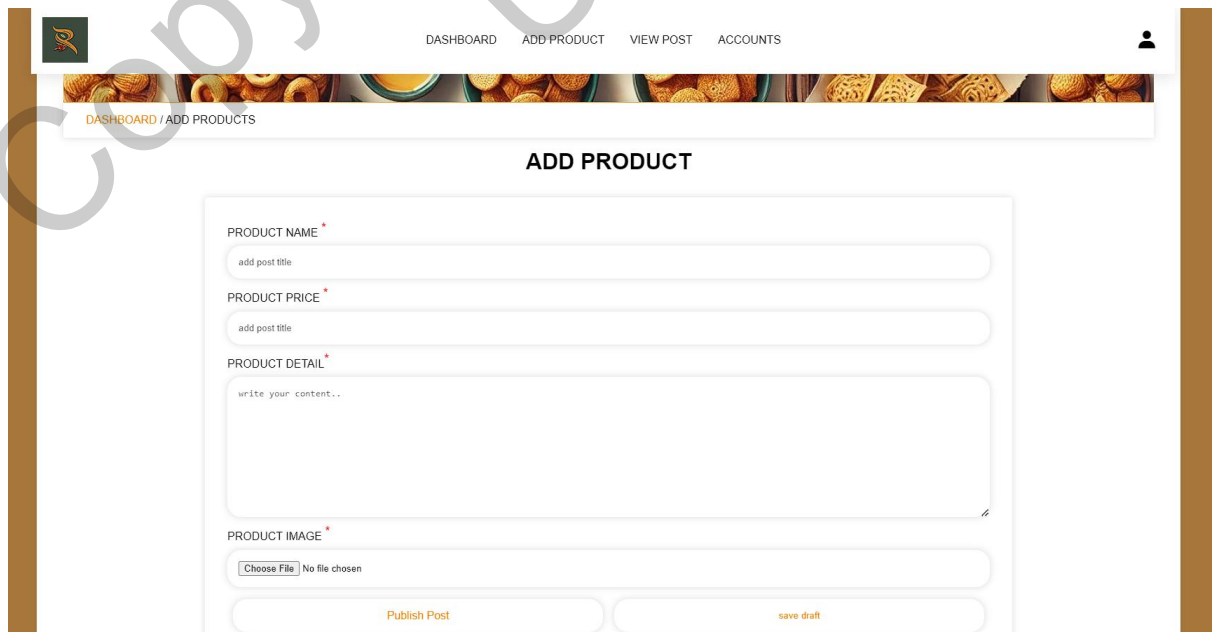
DASHBOARD ADD PRODUCT VIEW POST ACCOUNTS

DASHBOARD / ADD PRODUCTS

ADD PRODUCT

PRODUCT NAME *

add post title

PRODUCT PRICE *

add post title

PRODUCT DETAIL *

write your content..

PRODUCT IMAGE *

Choose File No file chosen

Publish Post

save draft